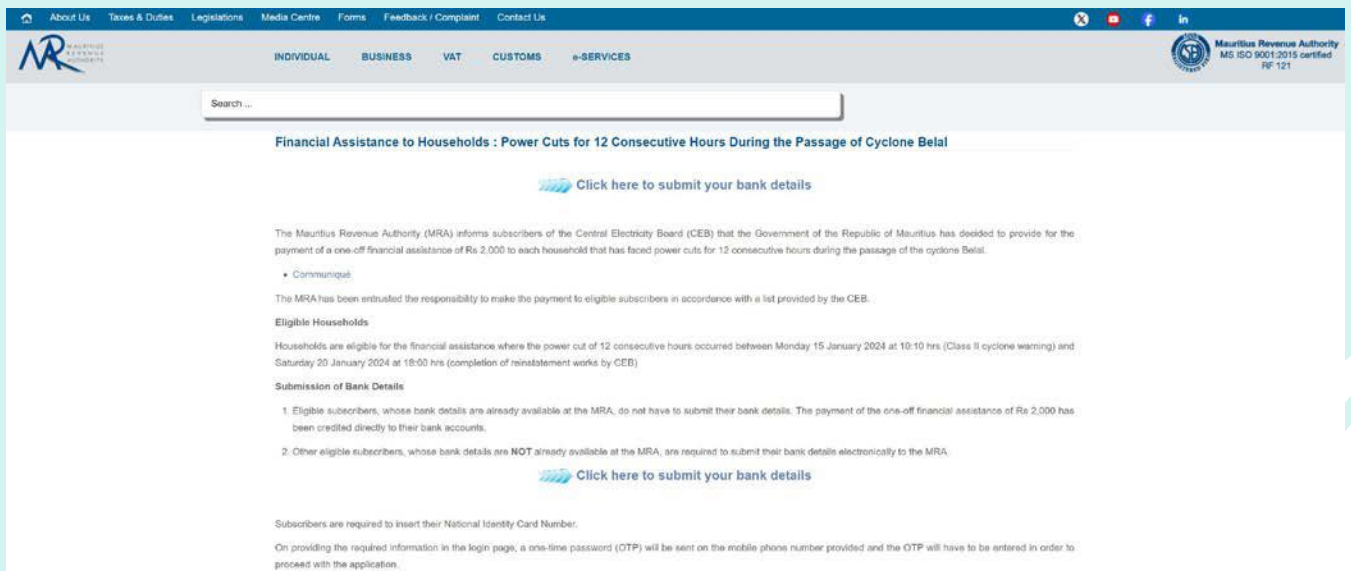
About Us Taxes & Duties Legislations Media Centre Forms Feedback / Complaint Contact Us

MAURITIUS REVENUE AUTHORITY

INDIVIDUAL BUSINESS VAT CUSTOMS e-SERVICES

Mauritius Revenue Authority MS ISO 9001:2015 certified RF 121

Search ...

Financial Assistance to Households : Power Cuts for 12 Consecutive Hours During the Passage of Cyclone Belal

Click here to submit your bank details

The Mauritius Revenue Authority (MRA) informs subscribers of the Central Electricity Board (CEB) that the Government of the Republic of Mauritius has decided to provide for the payment of a one-off financial assistance of Rs 2,000 to each household that has faced power cuts for 12 consecutive hours during the passage of the cyclone Belal.

• Communiqué

The MRA has been entrusted the responsibility to make the payment to eligible subscribers in accordance with a list provided by the CEB.

Eligible Households

Households are eligible for the financial assistance where the power cut of 12 consecutive hours occurred between Monday 15 January 2024 at 10:10 hrs (Class II cyclone warning) and Saturday 20 January 2024 at 18:00 hrs (completion of reinstatement works by CEB)

Submission of Bank Details

1. Eligible subscribers, whose bank details are already available at the MRA, do not have to submit their bank details. The payment of the one-off financial assistance of Rs 2,000 has been credited directly to their bank accounts.

2. Other eligible subscribers, whose bank details are NOT already available at the MRA, are required to submit their bank details electronically to the MRA.

Click here to submit your bank details

Subscribers are required to insert their National Identity Card Number.

On providing the required information in the login page, a one-time password (OTP) will be sent on the mobile phone number provided and the OTP will have to be entered in order to proceed with the application.